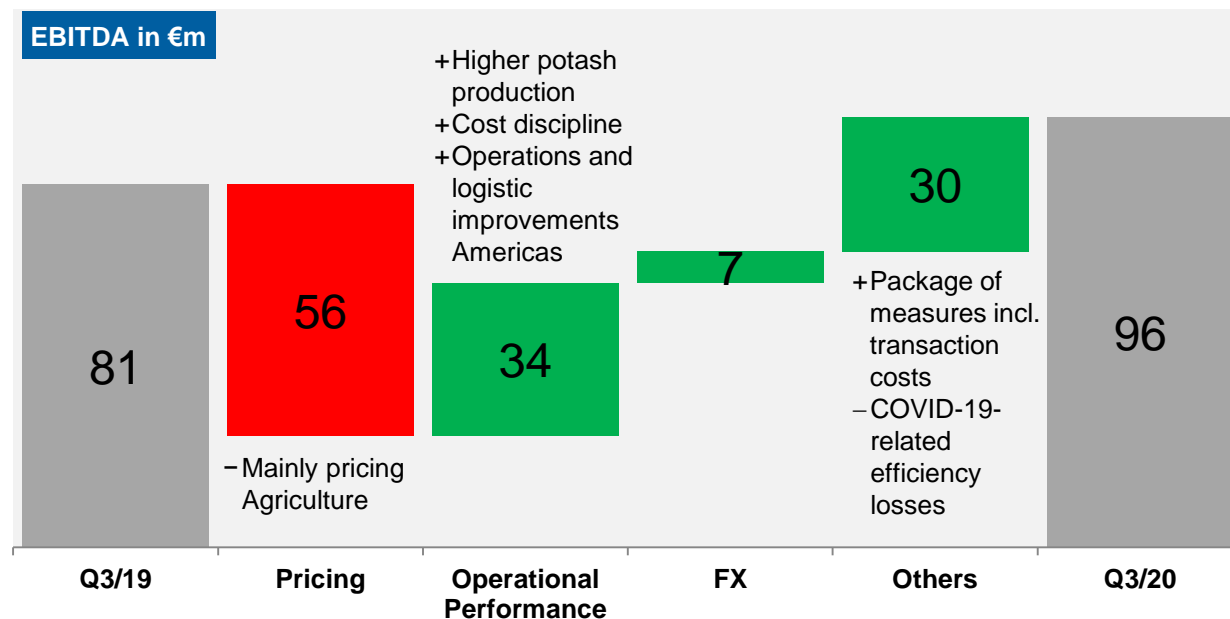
EBITDA in €m

81

56

−Mainly pricing Agriculture

+Higher potash production
+Cost discipline
+Operations and logistic improvements Americas

34

7

30

+Package of measures incl. transaction costs
–COVID-19-related efficiency losses

96

Q3/19

Pricing

Operational Performance

FX

Others

Q3/20